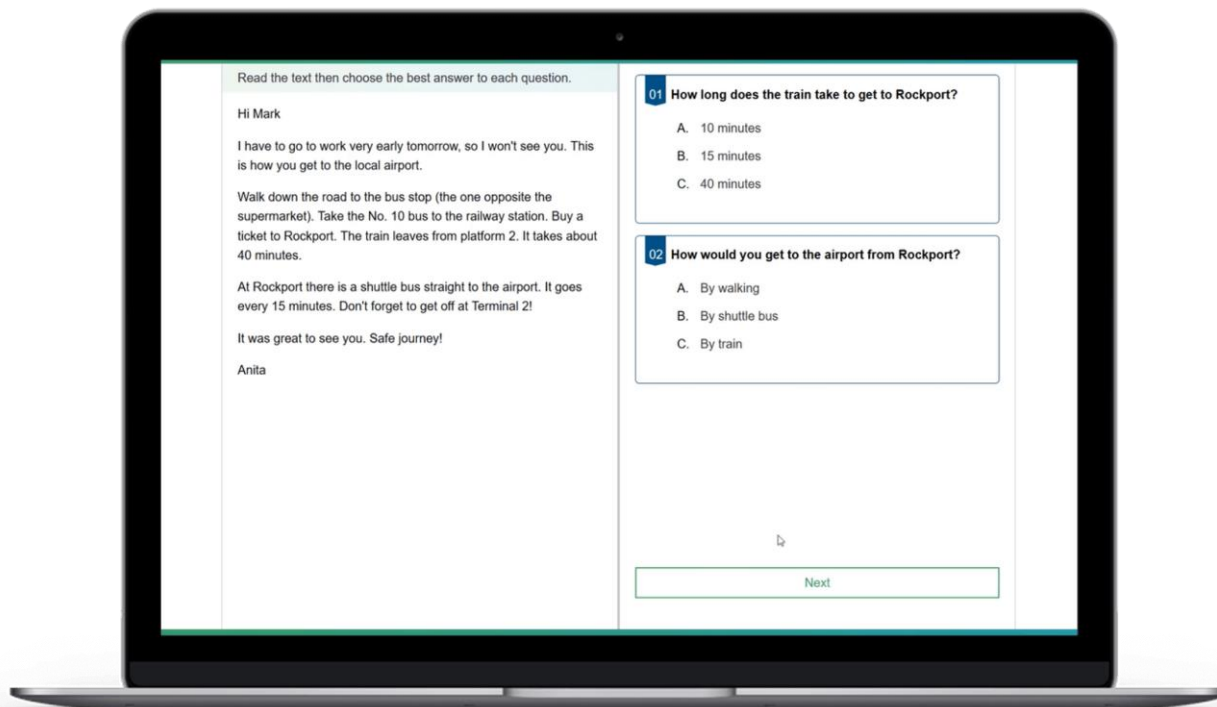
Read the text then choose the best answer to each question.

Hi Mark

I have to go to work very early tomorrow, so I won't see you. This is how you get to the local airport.

Walk down the road to the bus stop (the one opposite the supermarket). Take the No. 10 bus to the railway station. Buy a ticket to Rockport. The train leaves from platform 2. It takes about 40 minutes.

At Rockport there is a shuttle bus straight to the airport. It goes every 15 minutes. Don't forget to get off at Terminal 2!

It was great to see you. Safe journey!

Anita

01 How long does the train take to get to Rockport?

A. 10 minutes

B. 15 minutes

C. 40 minutes

02 How would you get to the airport from Rockport?

A. By walking

B. By shuttle bus

C. By train

Next